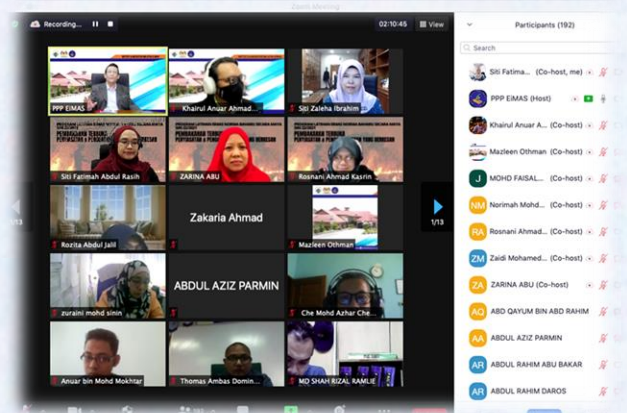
Zoom Meeting

Recording...

02:10:45

View

Participants (192)

Search

PPP EiMAS

Khairul Anuar Ahmad...

Siti Zaleha Ibrahim

PEMBANGUNAN TERKINI PERPUSTAKAAN

PEMBANGUNAN TERKINI PERPUSTAKAAN

PEMBANGUNAN TERKINI PERPUSTAKAAN

Siti Fatimah Abdul Rasih

ZARINA ABU

Rosnani Ahmad Kasrin

1/13

1/13

Rozita Abdul Jalil

Zakaria Ahmad

Mazleen Othman

zuraini mohd sinin

ABDUL AZIZ PARMIN

Che Mohd Azhar Che...

Anuar bin Mohd Mokhtar

Thomas Ambas Domin...

MD SHAH RIZAL RAMLIE

Siti Fatima... (Co-host, me)

PPP EiMAS (Host)

Khairul Anuar A... (Co-host)

Mazleen Othman (Co-host)

J MOHD FAISAL... (Co-host)

NM Norimah Mohd... (Co-host)

Rosnani Ahmad... (Co-host)

ZM Zaidi Mohamed... (Co-host)

ZA ZARINA ABU (Co-host)

AQ ABD QAYUM BIN ABD RAHIM

AA ABDUL AZIZ PARMIN

AR ABDUL RAHIM ABU BAKAR

AR ABDUL RAHIM DAROS